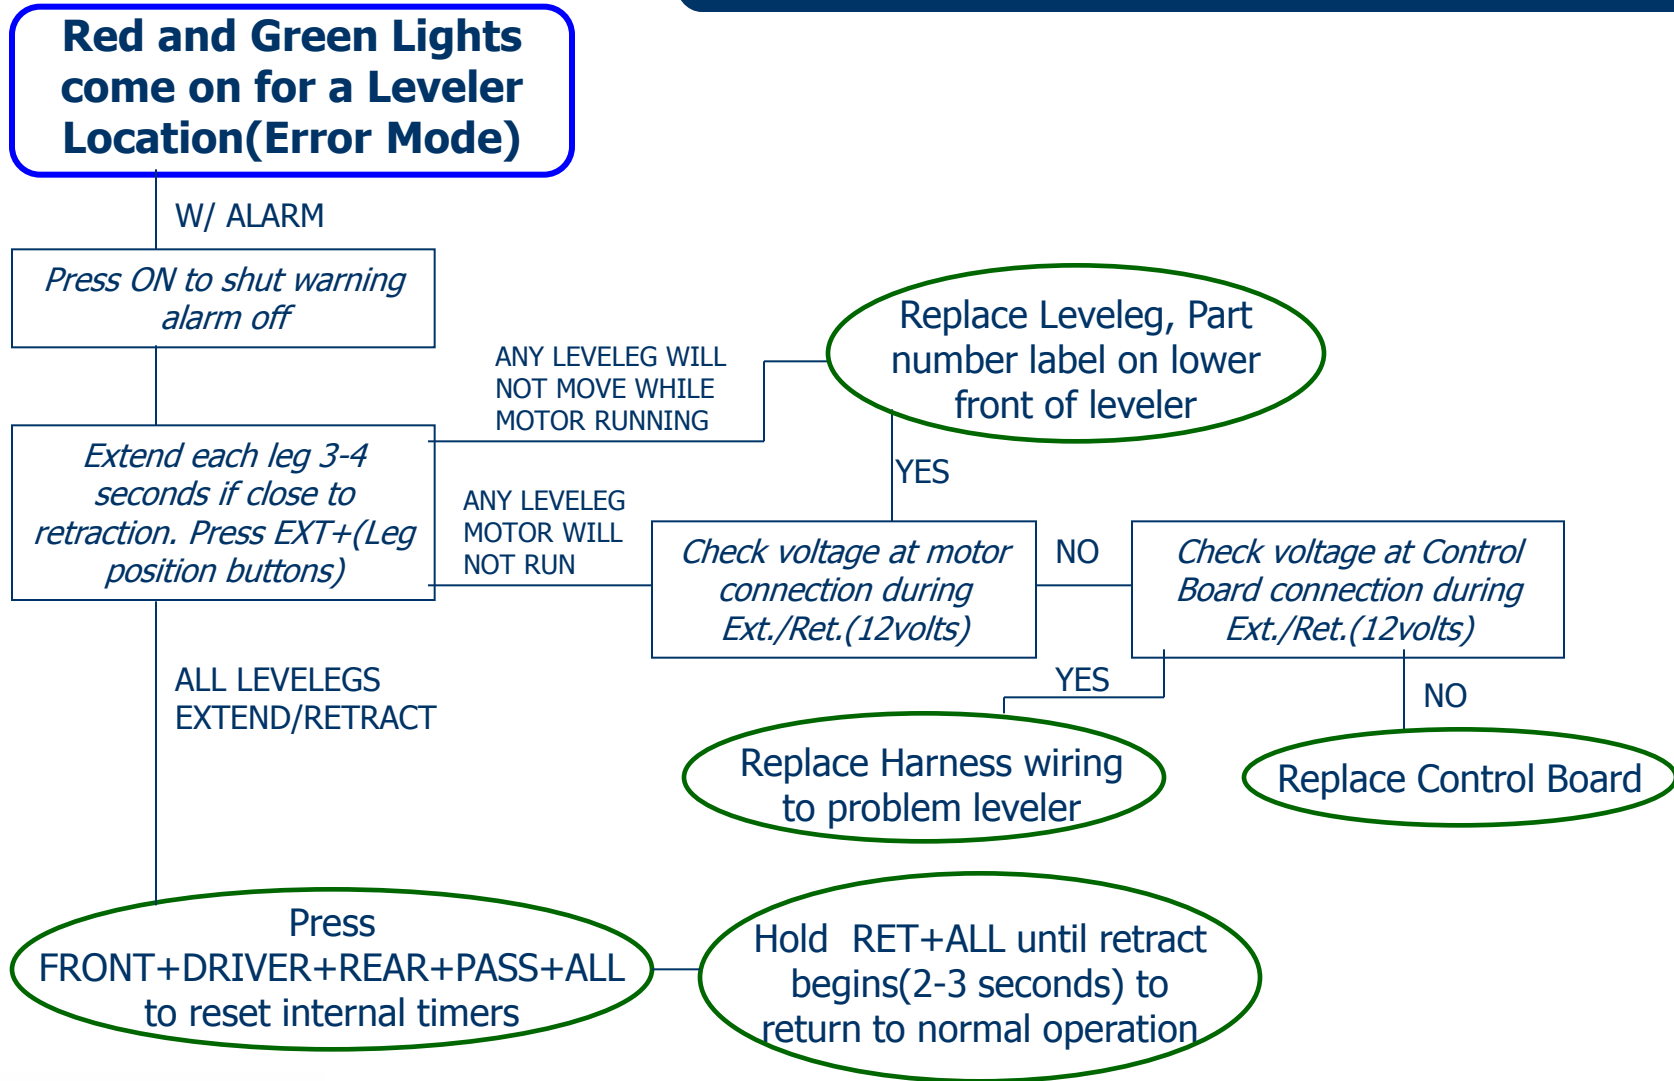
Red and Green Lights come on for a Leveler Location(Error Mode)

W/ ALARM

Press ON to shut warning alarm off

ANY LEVELEG WILL NOT MOVE WHILE MOTOR RUNNING

Replace Leveleg, Part number label on lower front of leveler

Extend each leg 3-4 seconds if close to retraction. Press EXT+(Leg position buttons)

YES

ANY LEVELEG MOTOR WILL NOT RUN

Check voltage at motor connection during Ext./Ret.(12volts)

NO

Check voltage at Control Board connection during Ext./Ret.(12volts)

YES

NO

ALL LEVELEGS EXTEND/RETRACT

Replace Harness wiring to problem leveler

Replace Control Board

Press FRONT+DRIVER+REAR+PASS+ALL to reset internal timers

Hold RET+ALL until retract begins(2-3 seconds) to return to normal operation